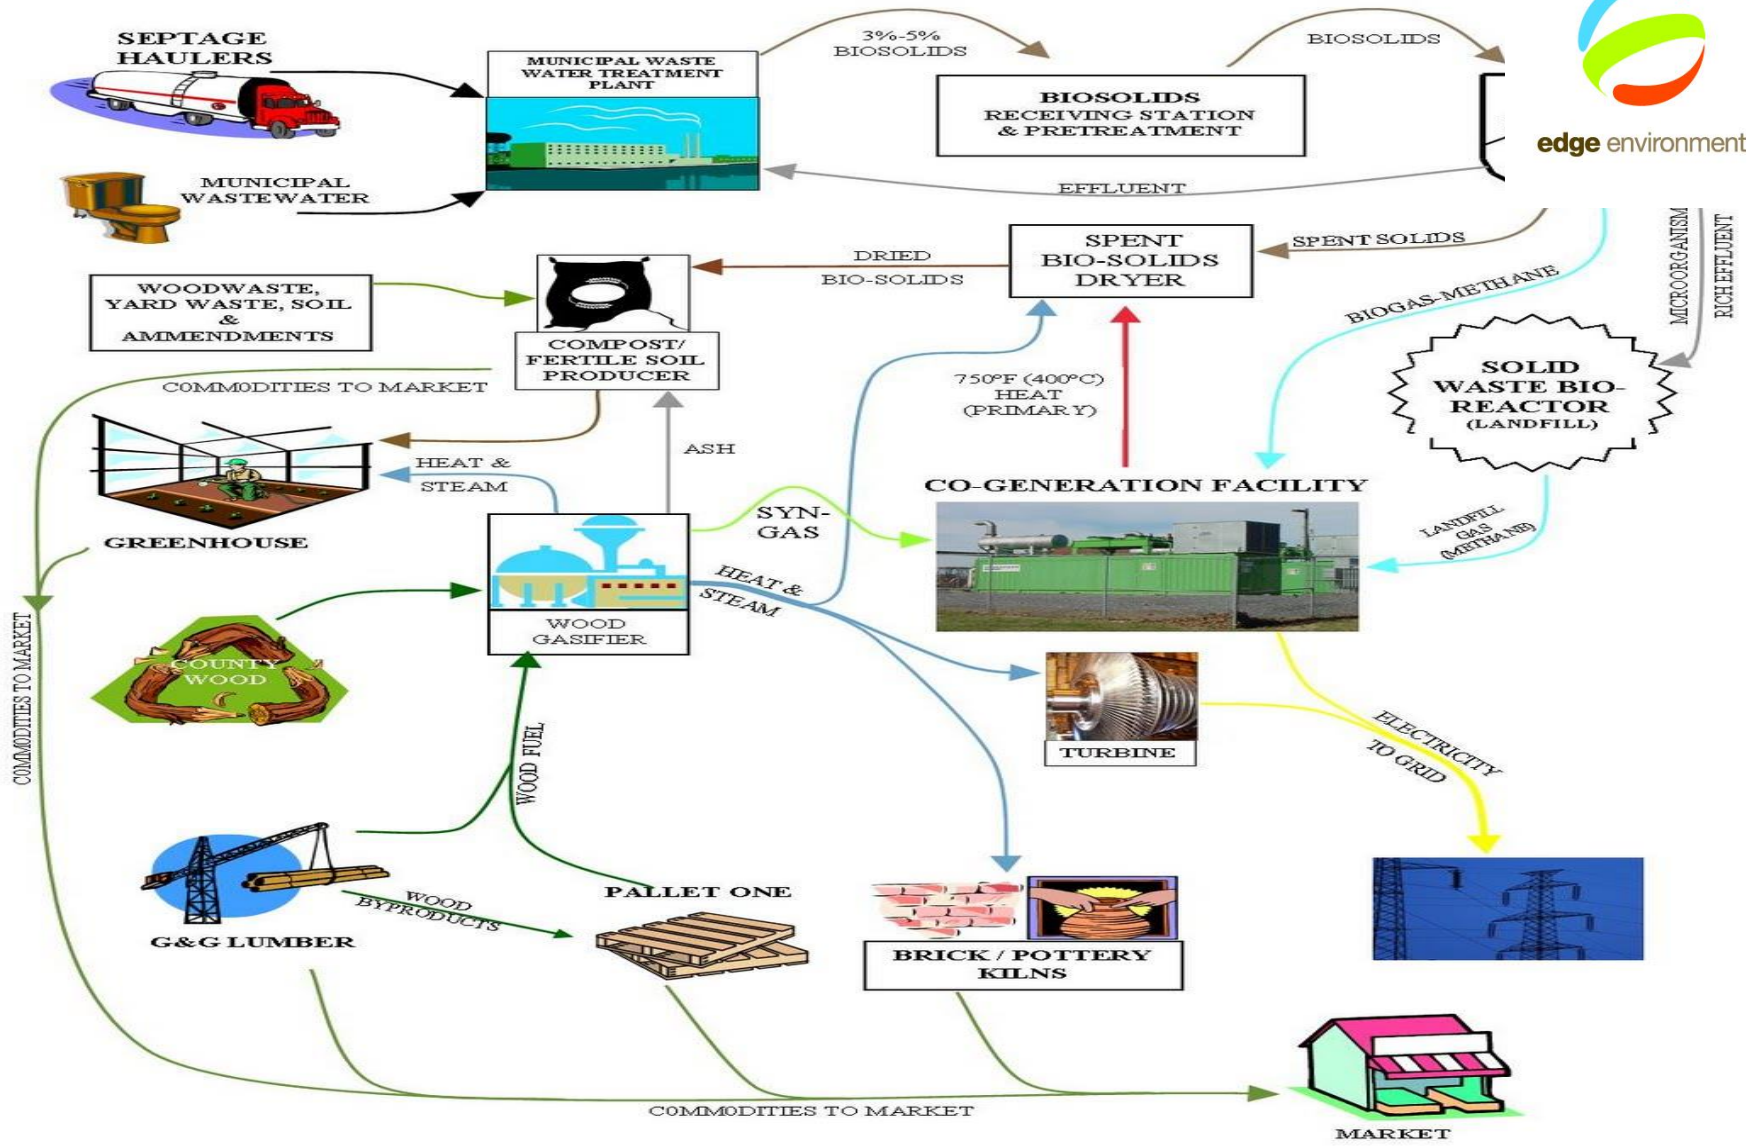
SEPTAGE HAULERS

MUNICIPAL WASTE WATER TREATMENT PLANT

3%-5% BIOSOLIDS

BIOSOLIDS

BIOSOLIDS RECEIVING STATION & PRETREATMENT

edge environment

MUNICIPAL WASTEWATER

EFFLUENT

WOODWASTE, YARD WASTE, SOIL & AMMENDMENTS

DRIED BIO-SOLIDS

SPENT BIO-SOLIDS DRYER

SPENT SOLIDS

MICROORGANISM RICH EFFLUENT

BIOGAS-METHANE

COMPOST/ FERTILE SOIL PRODUCER

COMMODITIES TO MARKET

750°F (400°C) HEAT (PRIMARY)

SOLID WASTE BIO-REACTOR (LANDFILL)

ASH

HEAT & STEAM

GREENHOUSE

CO-GENERATION FACILITY

SYN-GAS

LANDFILL GAS (METHANE)

HEAT & STEAM

WOOD GASIFIER

COUNTY WOOD

COMMODITIES TO MARKET

TURBINE

ELECTRICITY TO GRID

WOOD FUEL

PALLET ONE

WOOD BYPRODUCTS

G&G LUMBER

BRICK / POTTERY KILNS

COMMODITIES TO MARKET

MARKET